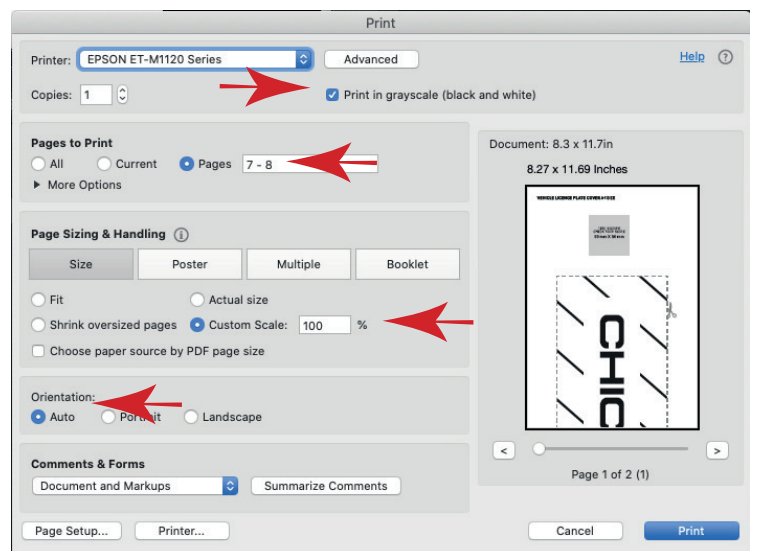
Print

Printer: EPSON ET-M1120 Series
Advanced
Help
Copies: 1
Print in grayscale (black and white)

Pages to Print
All
Current
Pages 7 - 8
More Options

Page Sizing & Handling
Size
Poster
Multiple
Booklet
Fit
Actual size
Shrink oversized pages
Custom Scale: 100 %
Choose paper source by PDF page size

Orientation:
Auto
Portrait
Landscape

Comments & Forms
Document and Markups
Summarize Comments

Document: 8.3 x 11.7in
8.27 x 11.69 Inches
VEHICLE LICENSE PLATE COVER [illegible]
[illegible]
CHIC
<
>
Page 1 of 2 (1)

Page Setup...
Printer...
Cancel
Print